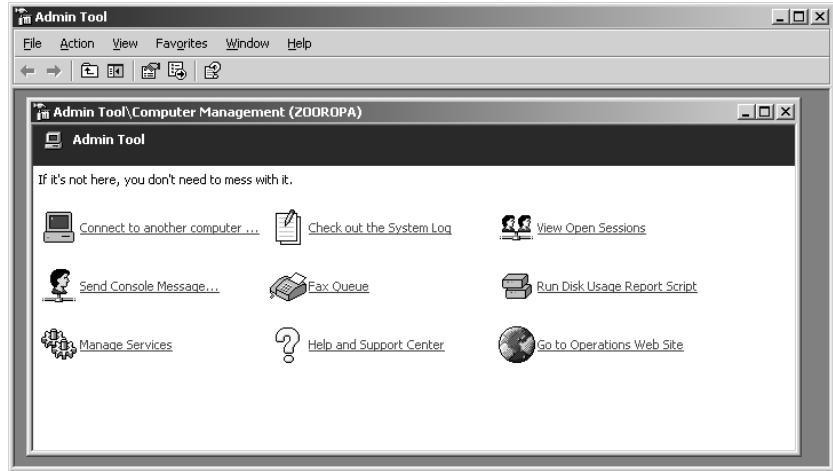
Admin Tool

File Action View Favorites Window Help

Admin Tool\Computer Management (ZOOROPA)

Admin Tool

If it's not here, you don't need to mess with it.

Connect to another computer ...

Check out the System Log

View Open Sessions

Send Console Message...

Fax Queue

Run Disk Usage Report Script

Manage Services

Help and Support Center

Go to Operations Web Site